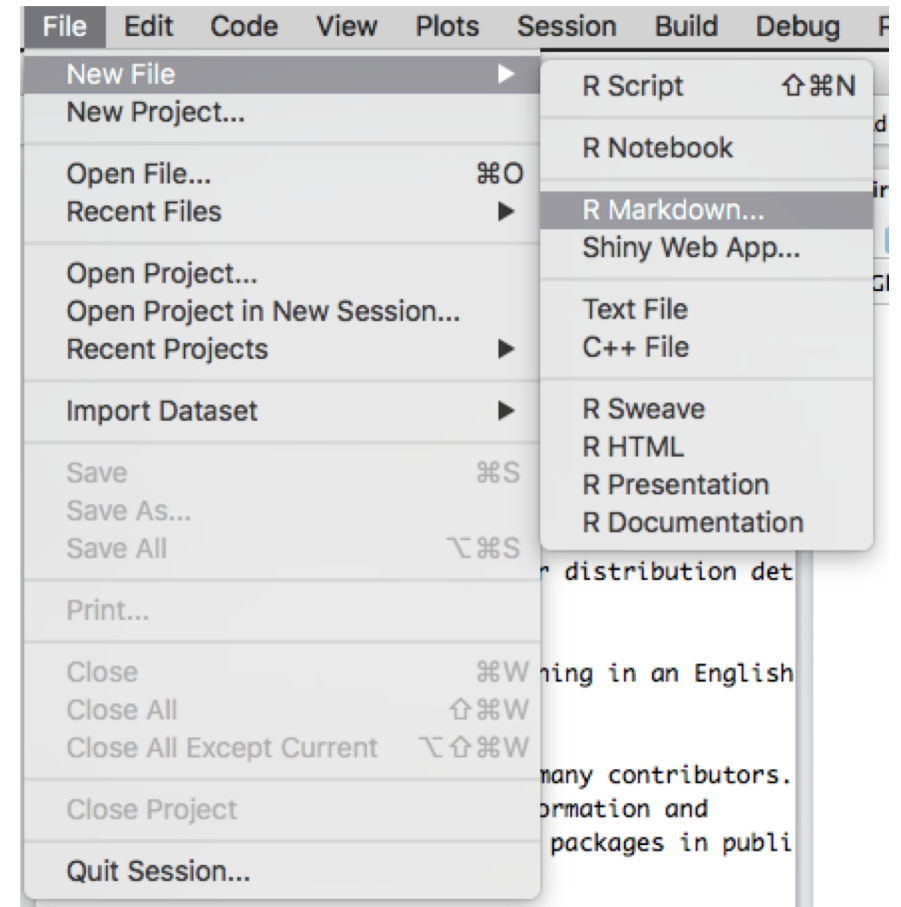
File Edit Code View Plots Session Build Debug P

New File ▶
New Project...

Open File... ⌘O
Recent Files ▶

Open Project...
Open Project in New Session...
Recent Projects ▶

Import Dataset ▶

Save ⌘S
Save As...
Save All ⌥⌘S

Print...

Close ⌘W
Close All ⇧⌘W
Close All Except Current ⌥⇧⌘W

Close Project

Quit Session...

R Script ⇧⌘N

R Notebook

R Markdown...
Shiny Web App...

Text File
C++ File

R Sweave
R HTML
R Presentation
R Documentation

r distribution det

ning in an English

many contributors.
ormation and
packages in publi